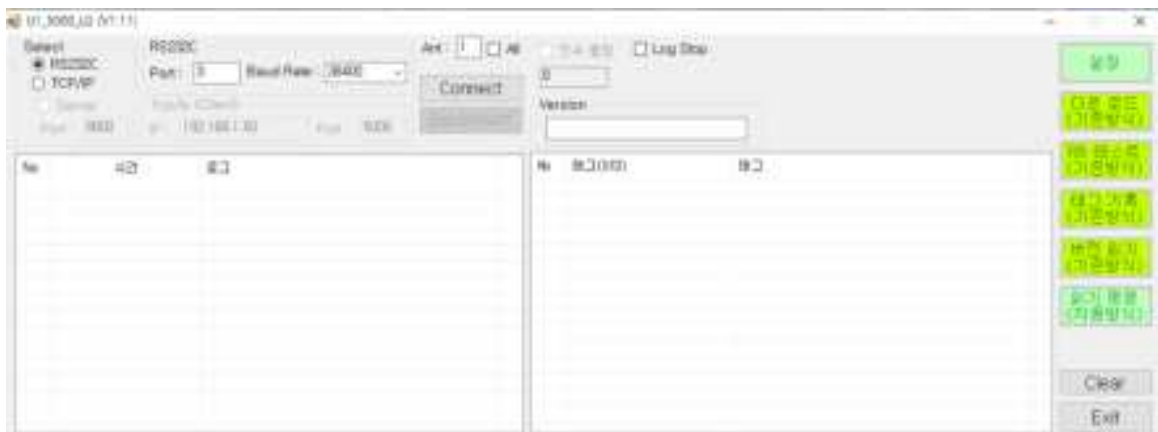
U1_3000_LG (V1.11)

Select
RS232C
TCP/IP
Server
Port 5000

RS232C
Port : 3
Baud Rate : 38400

TCP/IP (Client)
IP : 192.168.1.10
Port 5000

Ant : 1 All
Connect

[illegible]
Log Stop
0
Version

No 시간 로그

No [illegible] 태그

설정
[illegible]
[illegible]
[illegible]
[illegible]
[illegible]
Clear
Exit